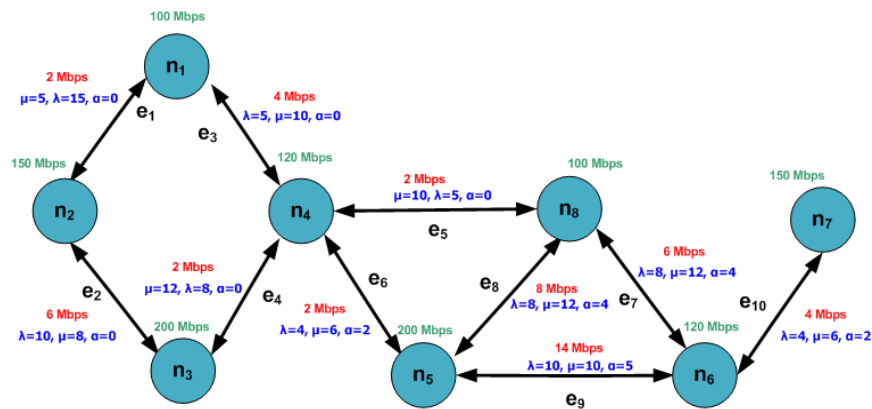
100 Mbps
$n_1$

2 Mbps
μ=5, λ=15, α=0
$e_1$

4 Mbps
λ=5, μ=10, α=0
$e_3$

150 Mbps
$n_2$

120 Mbps
$n_4$

2 Mbps
μ=10, λ=5, α=0
$e_5$

100 Mbps
$n_8$

150 Mbps
$n_7$

2 Mbps
μ=12, λ=8, α=0
$e_4$

$e_6$

6 Mbps
λ=8, μ=12, α=4
$e_7$

$e_8$
8 Mbps
λ=8, μ=12, α=4

$e_{10}$

$e_2$
6 Mbps
λ=10, μ=8, α=0

2 Mbps
λ=4, μ=6, α=2

4 Mbps
λ=4, μ=6, α=2

200 Mbps
$n_3$

200 Mbps
$n_5$

14 Mbps
λ=10, μ=10, α=5
$e_9$

120 Mbps
$n_6$